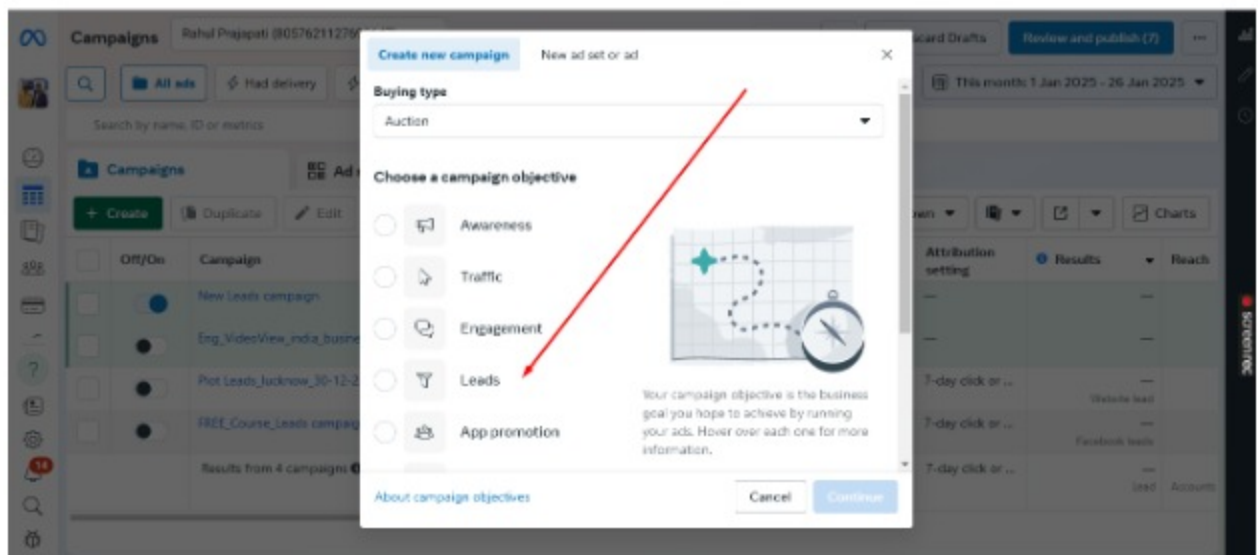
Campaigns Rahul Prajapati (805762112760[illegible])

Discard Drafts Review and publish (7)

All ads Had delivery

This month: 1 Jan 2025 - 26 Jan 2025

Search by name, ID or metrics

Campaigns Ad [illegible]

+ Create Duplicate Edit

Charts

Off/On Campaign

New Leads campaign
Eng_VideoView_india_busin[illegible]
Plot Leads_lucknow_30-12-2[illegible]
FREE_Course_Leads campaig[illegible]
Results from 4 campaigns

Attribution setting Results Reach

7-day click or ... Website lead
7-day click or ... Facebook leads
7-day click or ... Lead Accounts

14

Create new campaign New ad set or ad

Buying type

Auction

Choose a campaign objective

Awareness

Traffic

Engagement

Leads

App promotion

Your campaign objective is the business goal you hope to achieve by running your ads. Hover over each one for more information.

About campaign objectives

Cancel Continue

SCREENTEC